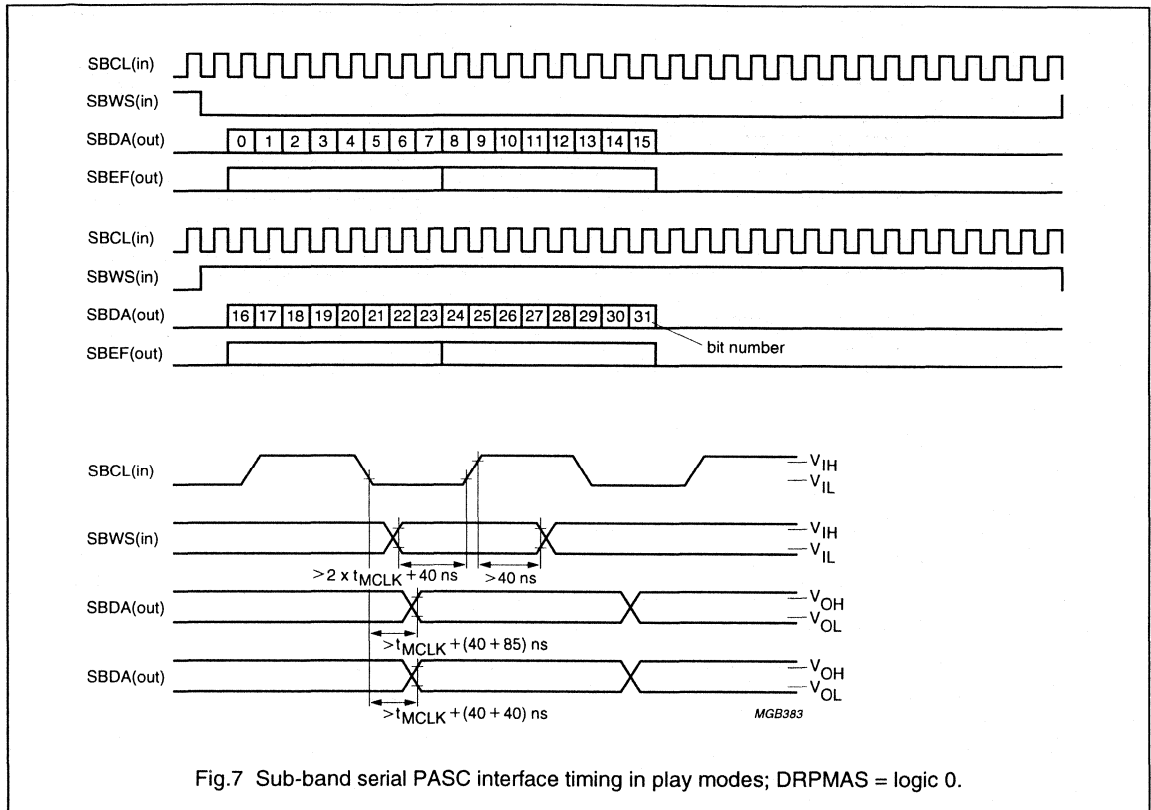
SBCL(in)

SBWS(in)

SBDA(out) 0 1 2 3 4 5 6 7 8 9 10 11 12 13 14 15

SBEF(out)

SBCL(in)

SBWS(in)

SBDA(out) 16 17 18 19 20 21 22 23 24 25 26 27 28 29 30 31

SBEF(out)

bit number

SBCL(in) $V_{IH}$ $V_{IL}$

SBWS(in) $V_{IH}$ $V_{IL}$

$>2 \times t_{MCLK} + 40$ ns $>40$ ns

SBDA(out) $V_{OH}$ $V_{OL}$

$>t_{MCLK} + (40 + 85)$ ns

SBDA(out) $V_{OH}$ $V_{OL}$

$>t_{MCLK} + (40 + 40)$ ns

MGB383

Fig.7 Sub-band serial PASC interface timing in play modes; DRPMAS = logic 0.